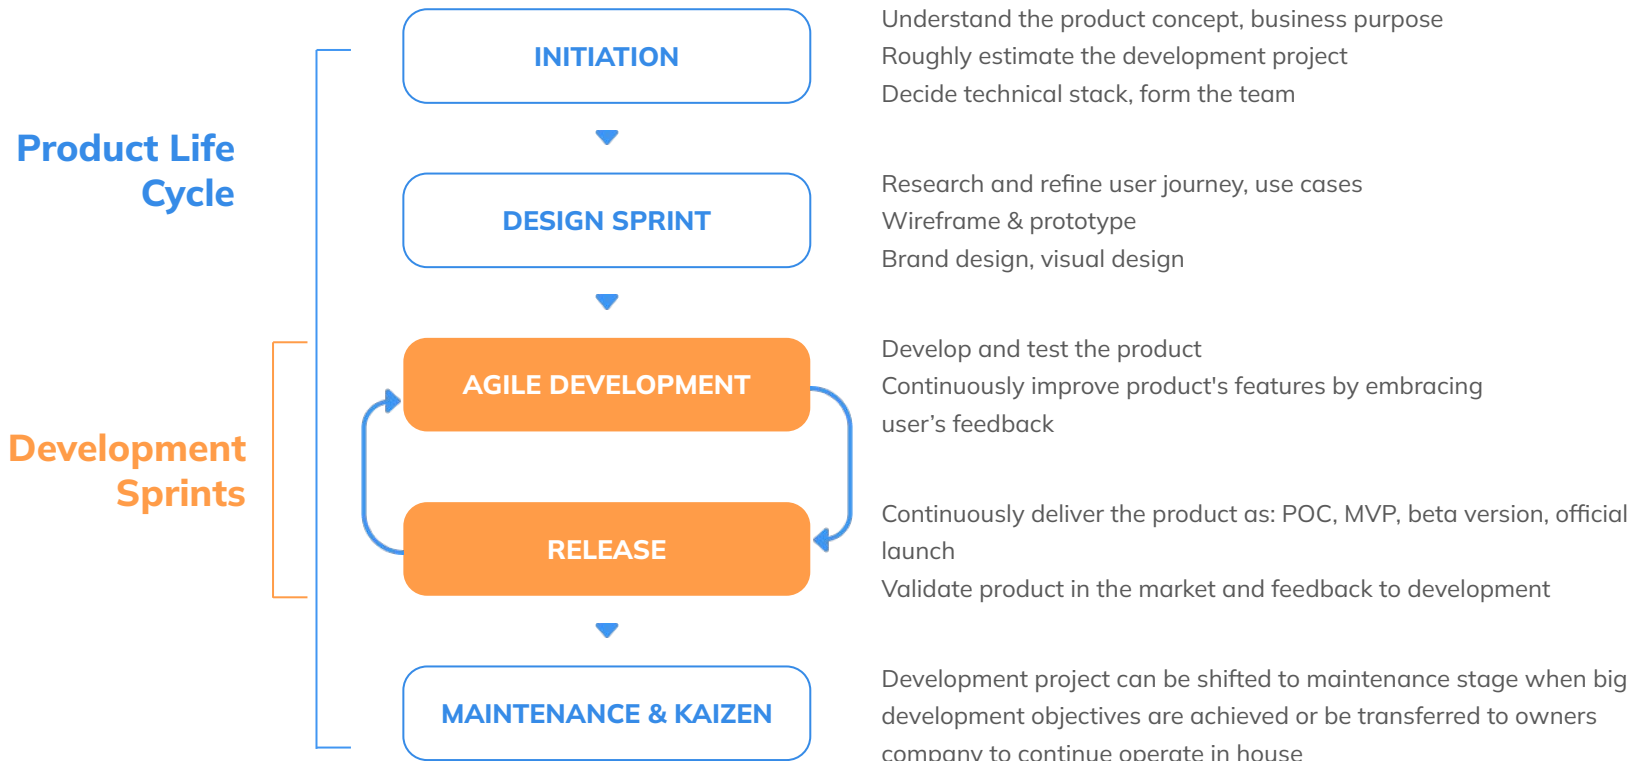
Product Life Cycle

Development Sprints

INITIATION

Understand the product concept, business purpose
Roughly estimate the development project
Decide technical stack, form the team

DESIGN SPRINT

Research and refine user journey, use cases
Wireframe & prototype
Brand design, visual design

AGILE DEVELOPMENT

Develop and test the product
Continuously improve product's features by embracing user’s feedback

RELEASE

Continuously deliver the product as: POC, MVP, beta version, official launch
Validate product in the market and feedback to development

MAINTENANCE & KAIZEN

Development project can be shifted to maintenance stage when big development objectives are achieved or be transferred to owners company to continue operate in house